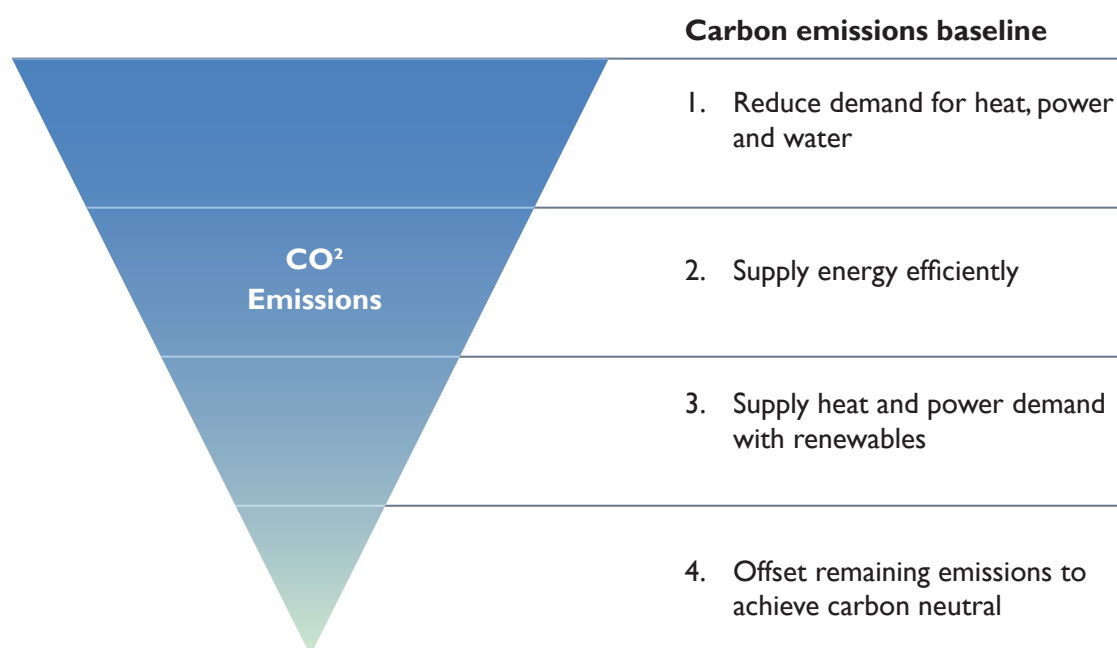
Carbon emissions baseline

$CO^2$
Emissions

1. Reduce demand for heat, power and water

2. Supply energy efficiently

3. Supply heat and power demand with renewables

4. Offset remaining emissions to achieve carbon neutral